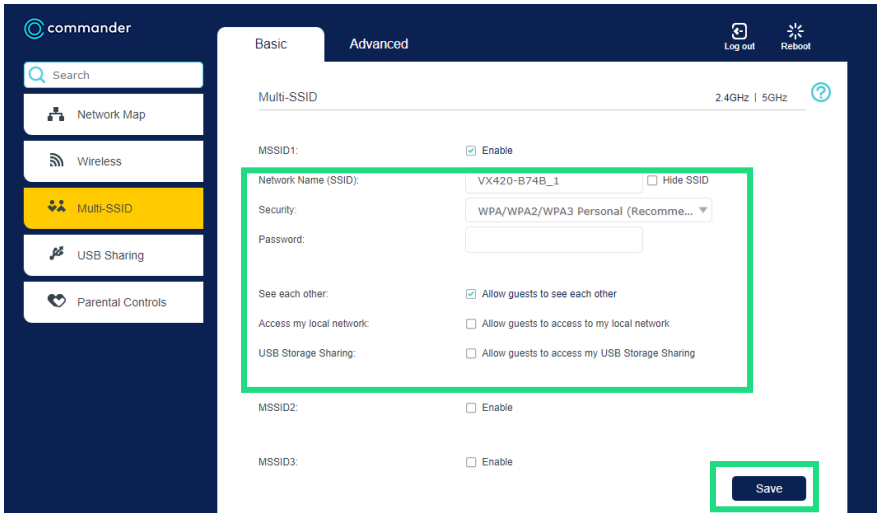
commander

Basic Advanced

Log out Reboot

Search

Network Map

Wireless

Multi-SSID

USB Sharing

Parental Controls

Multi-SSID

2.4GHz | 5GHz

?

MSSID1: Enable

Network Name (SSID): VX420-B74B_1 Hide SSID

Security: WPA/WPA2/WPA3 Personal (Recomme...

Password:

See each other: Allow guests to see each other

Access my local network: Allow guests to access to my local network

USB Storage Sharing: Allow guests to access my USB Storage Sharing

MSSID2: Enable

MSSID3: Enable

Save